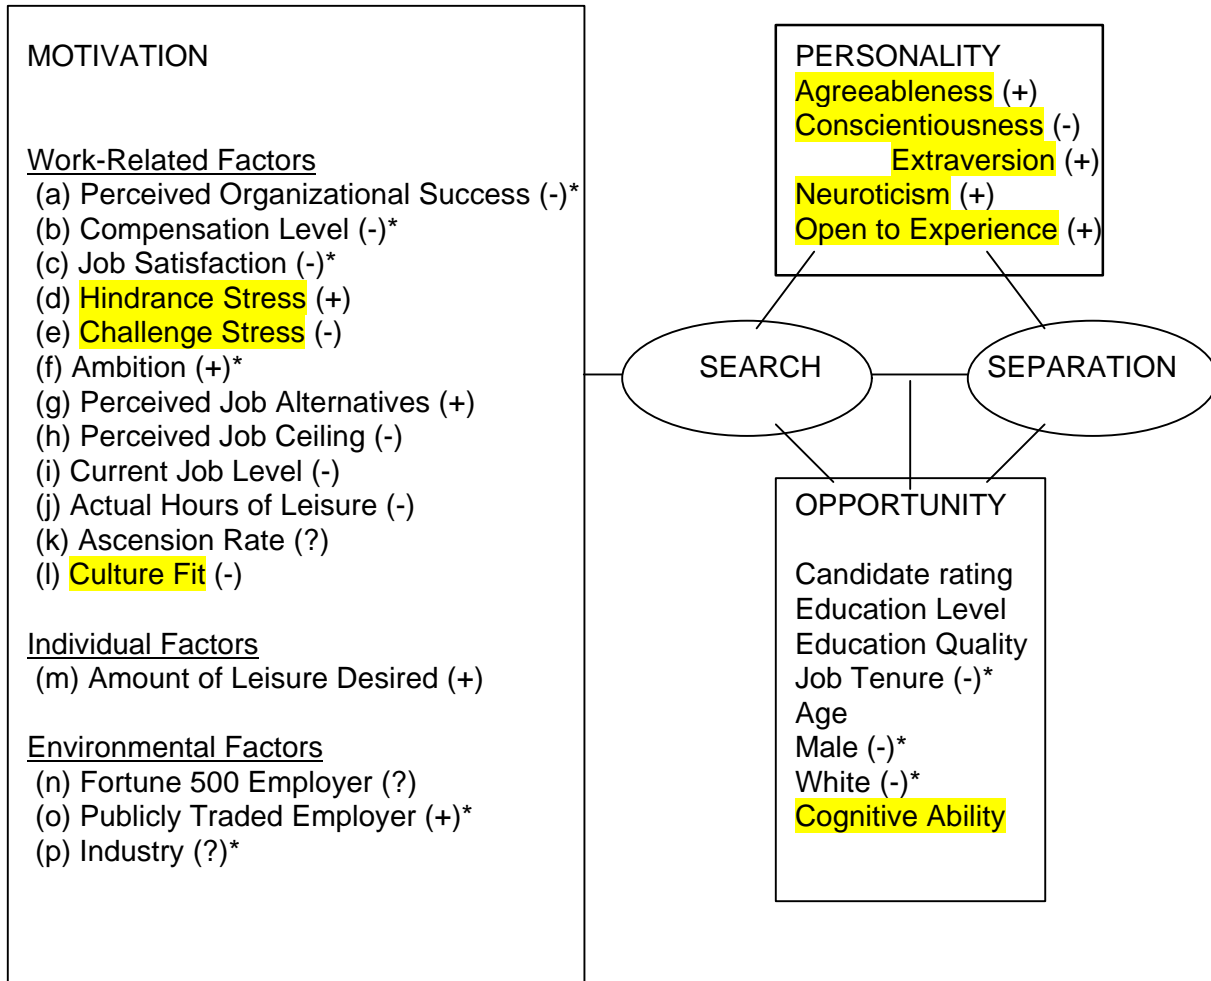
MOTIVATION

Work-Related Factors
(a) Perceived Organizational Success (-)*
(b) Compensation Level (-)*
(c) Job Satisfaction (-)*
(d) Hindrance Stress (+)
(e) Challenge Stress (-)
(f) Ambition (+)*
(g) Perceived Job Alternatives (+)
(h) Perceived Job Ceiling (-)
(i) Current Job Level (-)
(j) Actual Hours of Leisure (-)
(k) Ascension Rate (?)
(l) Culture Fit (-)

Individual Factors
(m) Amount of Leisure Desired (+)

Environmental Factors
(n) Fortune 500 Employer (?)
(o) Publicly Traded Employer (+)*
(p) Industry (?)*

PERSONALITY
Agreeableness (+)
Conscientiousness (-)
Extraversion (+)
Neuroticism (+)
Open to Experience (+)

SEARCH

SEPARATION

OPPORTUNITY

Candidate rating
Education Level
Education Quality
Job Tenure (-)*
Age
Male (-)*
White (-)*
Cognitive Ability